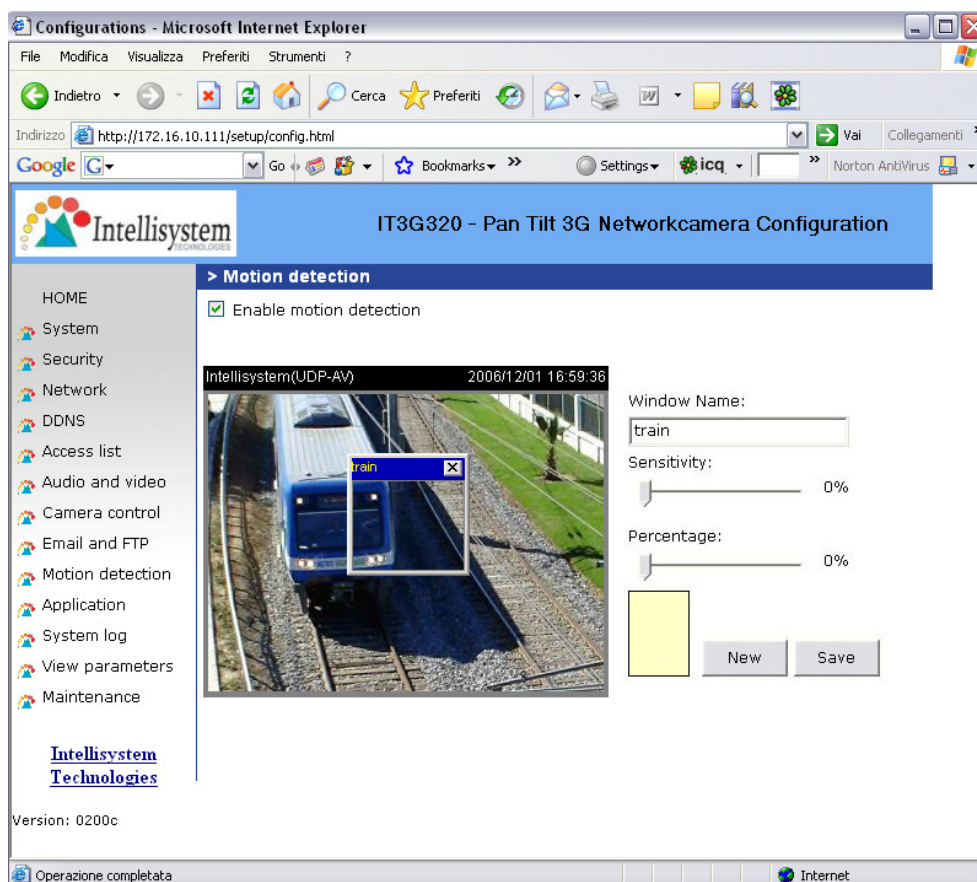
Configurations - Microsoft Internet Explorer

File Modifica Visualizza Preferiti Strumenti ?

Indietro Cerca Preferiti

Indirizzo http://172.16.10.111/setup/config.html Vai Collegamenti

Google G Go Bookmarks Settings icq Norton AntiVirus

Intellisystem TECHNOLOGIES

IT3G320 - Pan Tilt 3G Networkcamera Configuration

> Motion detection

Enable motion detection

HOME
System
Security
Network
DDNS
Access list
Audio and video
Camera control
Email and FTP
Motion detection
Application
System log
View parameters
Maintenance

Intellisystem Technologies

Version: 0200c

Intellisystem(UDP-AV) 2006/12/01 16:59:36

train

Window Name:
train
Sensitivity:
0%
Percentage:
0%

New Save

Operazione completata

Internet